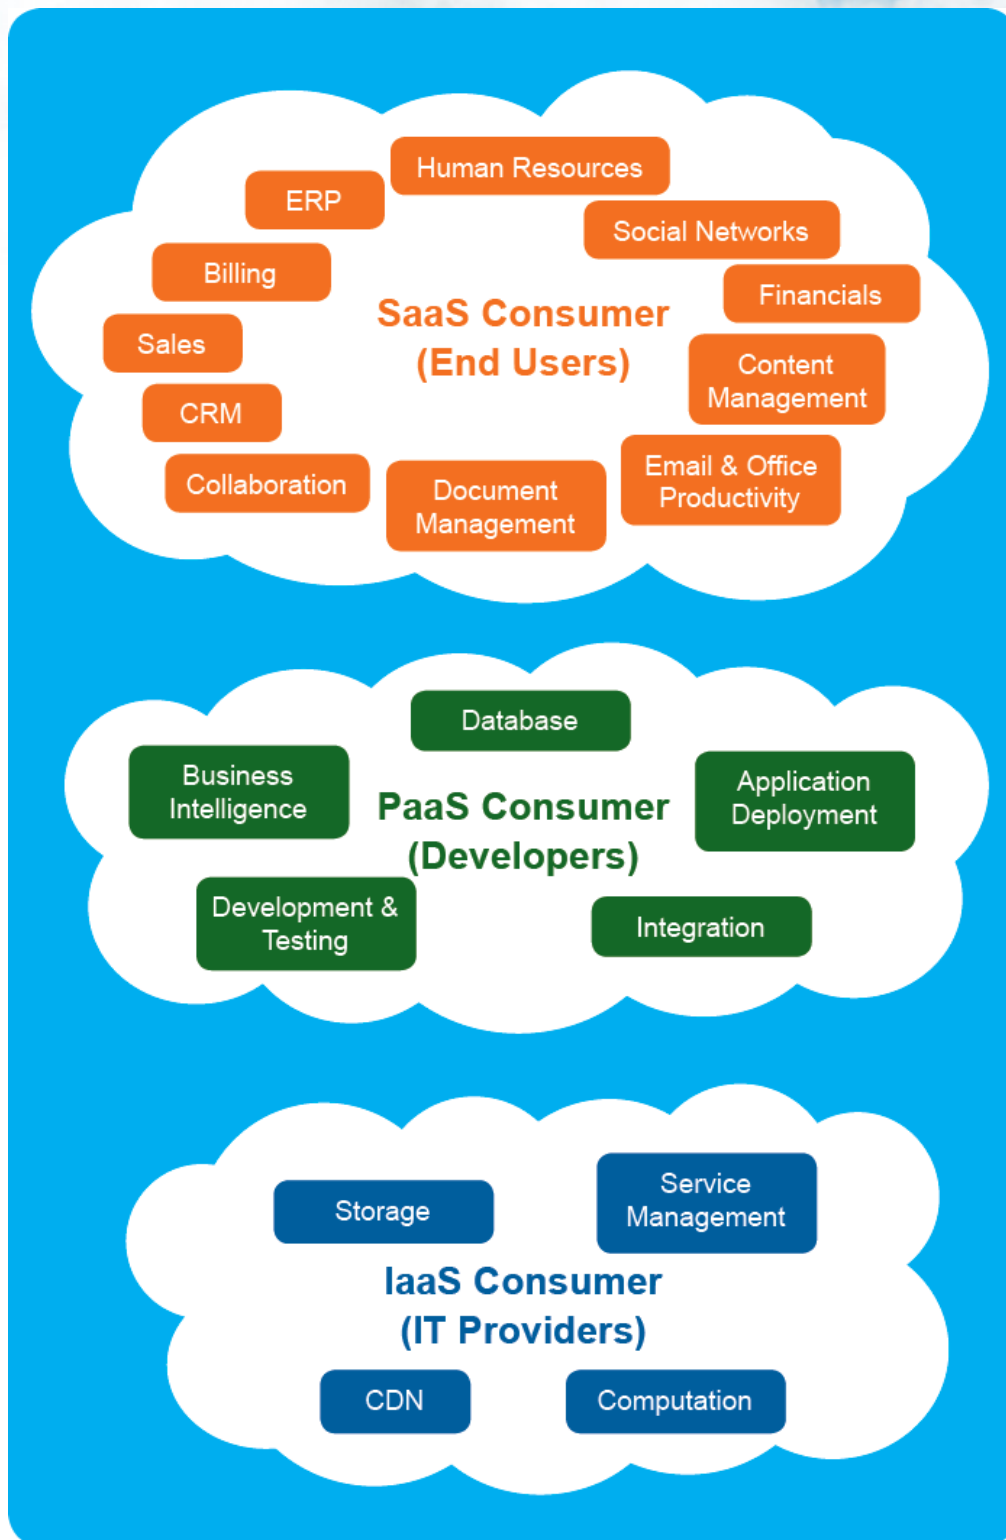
Human Resources

ERP

Social Networks

Billing

Financials

SaaS Consumer (End Users)

Sales

Content Management

CRM

Email & Office Productivity

Collaboration

Document Management

Database

Business Intelligence

PaaS Consumer (Developers)

Application Deployment

Development & Testing

Integration

Storage

Service Management

IaaS Consumer (IT Providers)

CDN

Computation